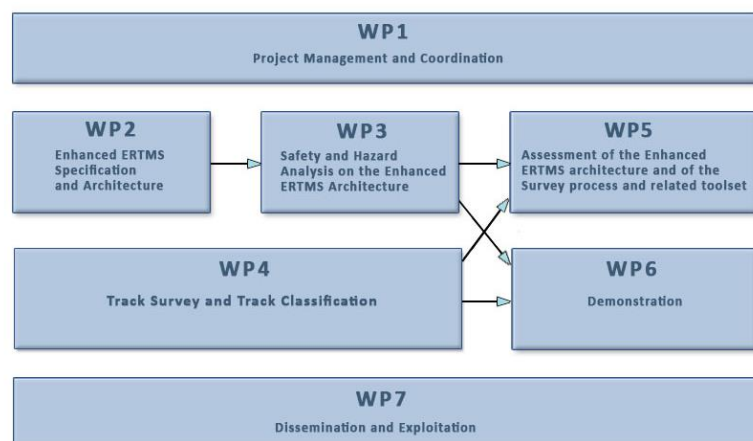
WP1
Project Management and Coordination

WP2
Enhanced ERTMS Specification and Architecture

WP3
Safety and Hazard Analysis on the Enhanced ERTMS Architecture

WP5
Assessment of the Enhanced ERTMS architecture and of the Survey process and related toolset

WP4
Track Survey and Track Classification

WP6
Demonstration

WP7
Dissemination and Exploitation